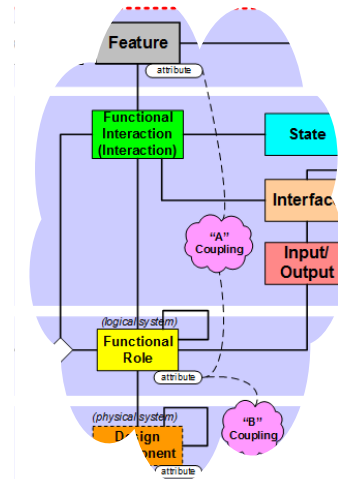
Feature

attribute

Functional Interaction (Interaction)

State

Interfac

"A" Coupling

Input/ Output

(logical system)

Functional Role

attribute

(physical system)

De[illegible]ign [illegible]onent

"B" Coupling

attribute